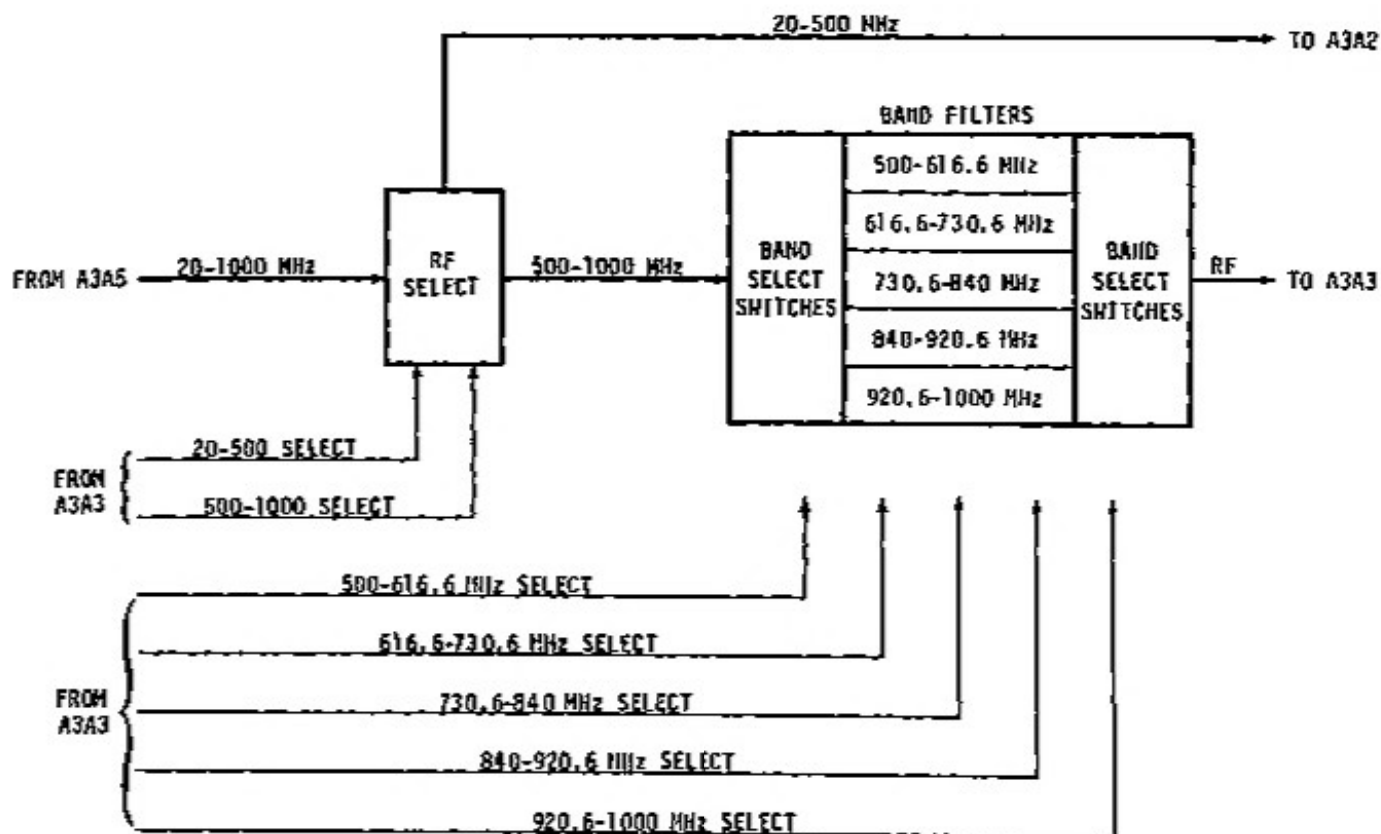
20-500 MHz

TO A3A2

BAND FILTERS

FROM A3A5

20-1000 MHz

RF SELECT

500-1000 MHz

BAND SELECT SWITCHES

500-616.6 MHz

616.6-730.6 MHz

730.6-840 MHz

840-920.6 MHz

920.6-1000 MHz

BAND SELECT SWITCHES

RF

TO A3A3

FROM A3A3

20-500 SELECT

500-1000 SELECT

FROM A3A3

500-616.6 MHz SELECT

616.6-730.6 MHz SELECT

730.6-840 MHz SELECT

840-920.6 MHz SELECT

920.6-1000 MHz SELECT